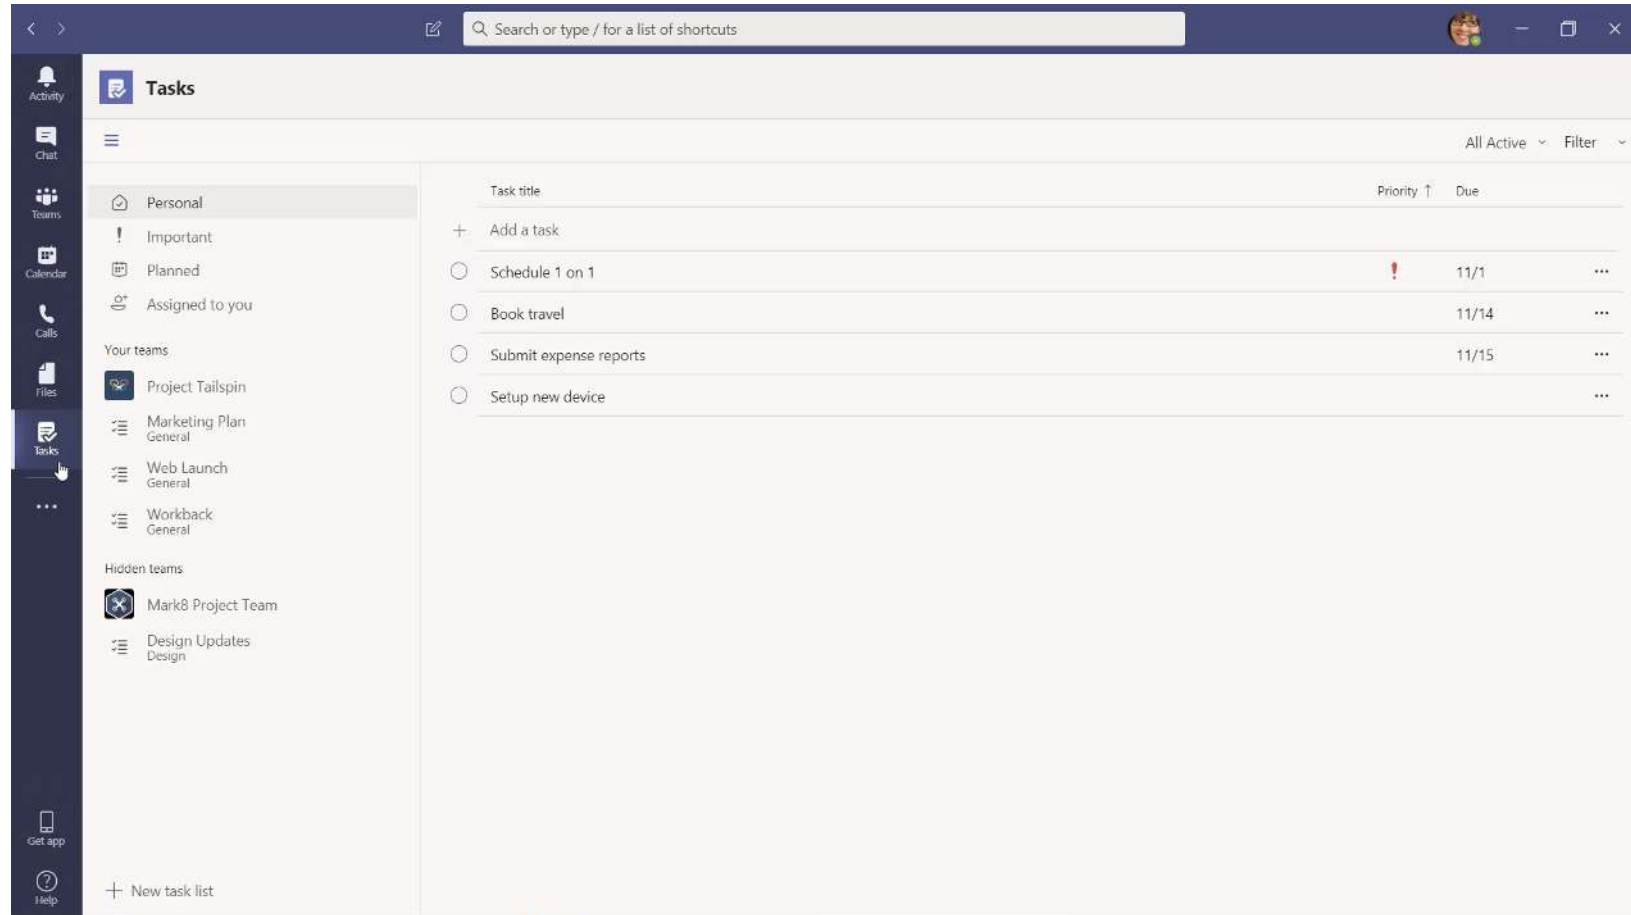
Search or type / for a list of shortcuts

Activity
Chat
Teams
Calendar
Calls
Files
Tasks
...
Get app
Help

Tasks

All Active
Filter

Personal
Important
Planned
Assigned to you

Your teams
Project Tailspin
Marketing Plan
General
Web Launch
General
Workback
General

Hidden teams
Mark8 Project Team
Design Updates
Design

+ New task list

| Task title | Priority ↑ | Due |
|---|---|---|
| + Add a task | | |
| Schedule 1 on 1 | ! | 11/1 |
| Book travel | | 11/14 |
| Submit expense reports | | 11/15 |
| Setup new device | | |